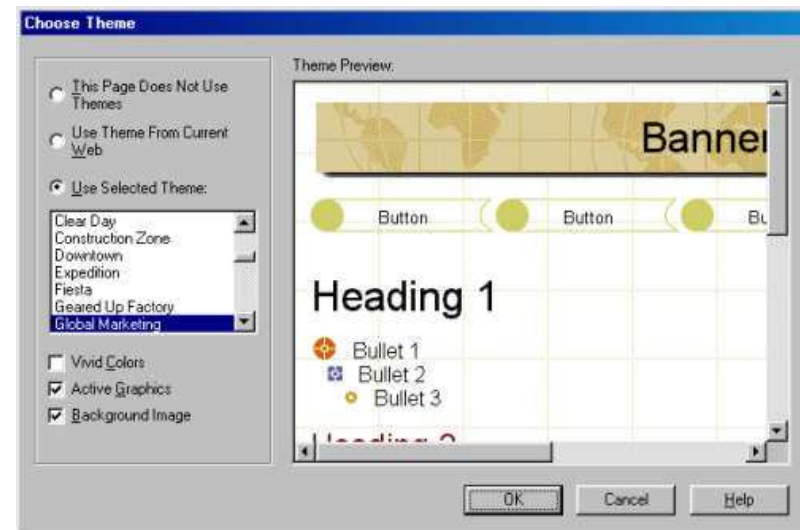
Choose Theme

This Page Does Not Use Themes

Use Theme From Current Web

Use Selected Theme:

Clear Day
Construction Zone
Downtown
Expedition
Fiesta
Geared Up Factory
Global Marketing

Vivid Colors

Active Graphics

Background Image

Theme Preview:

Banner

Button

Button

Bu

Heading 1

Bullet 1

Bullet 2

Bullet 3

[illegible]

OK

Cancel

Help